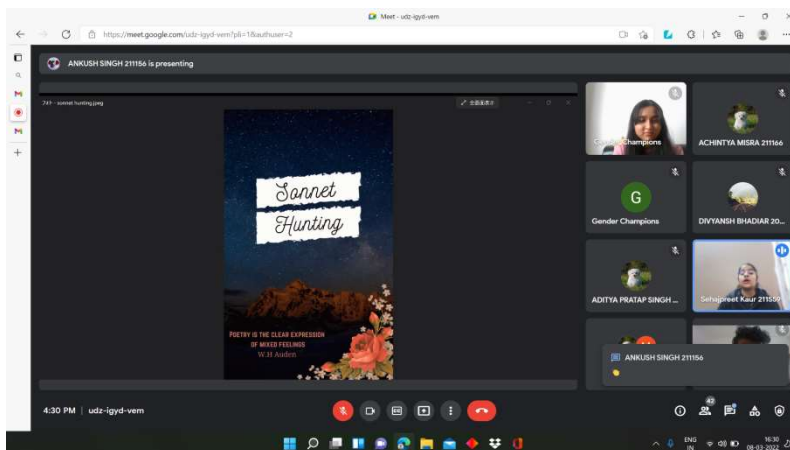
Meet - udz-igyd-vem

https://meet.google.com/udz-igyd-vem?pli=1&authuser=2

ANKUSH SINGH 211156 is presenting

2x1 - sonnet hunting.jpeg

Sonnet Hunting

POETRY IS THE CLEAR EXPRESSION OF MIXED FEELINGS
W.H Auden

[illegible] Champions

ACHINTYA MISRA 211166

G

Gender Champions

DIVYANSH BHADIAR 20...

ADITYA PRATAP SINGH ...

Sehajpreet Kaur 211509

ANKUSH SINGH 211156

4:30 PM | udz-igyd-vem

42

ENG IN

16:30
08-03-2022